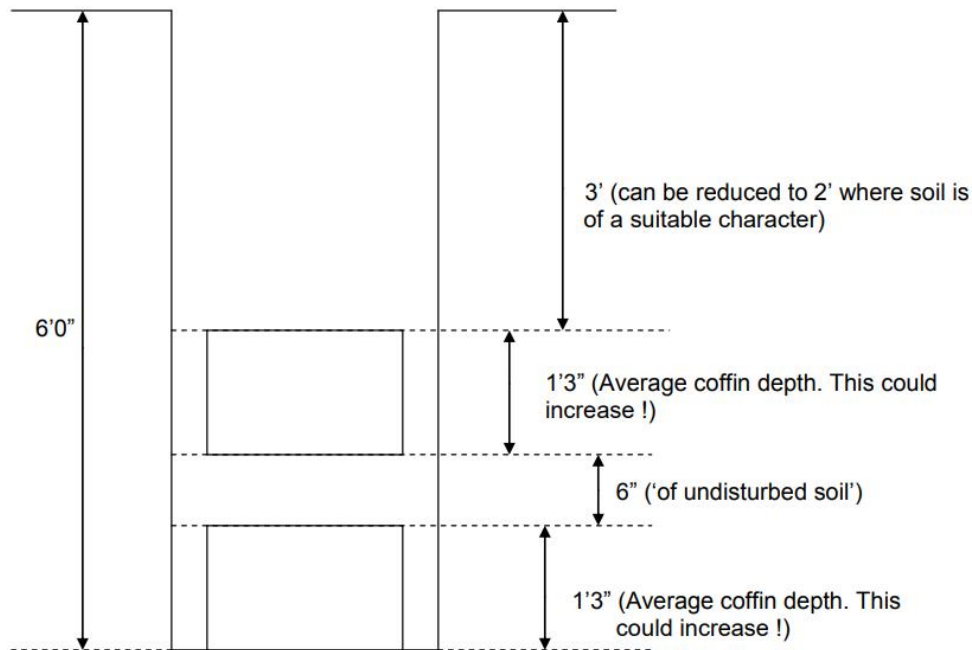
3' (can be reduced to 2' where soil is of a suitable character)

6'0"

1'3" (Average coffin depth. This could increase !)

6" ('of undisturbed soil')

1'3" (Average coffin depth. This could increase !)